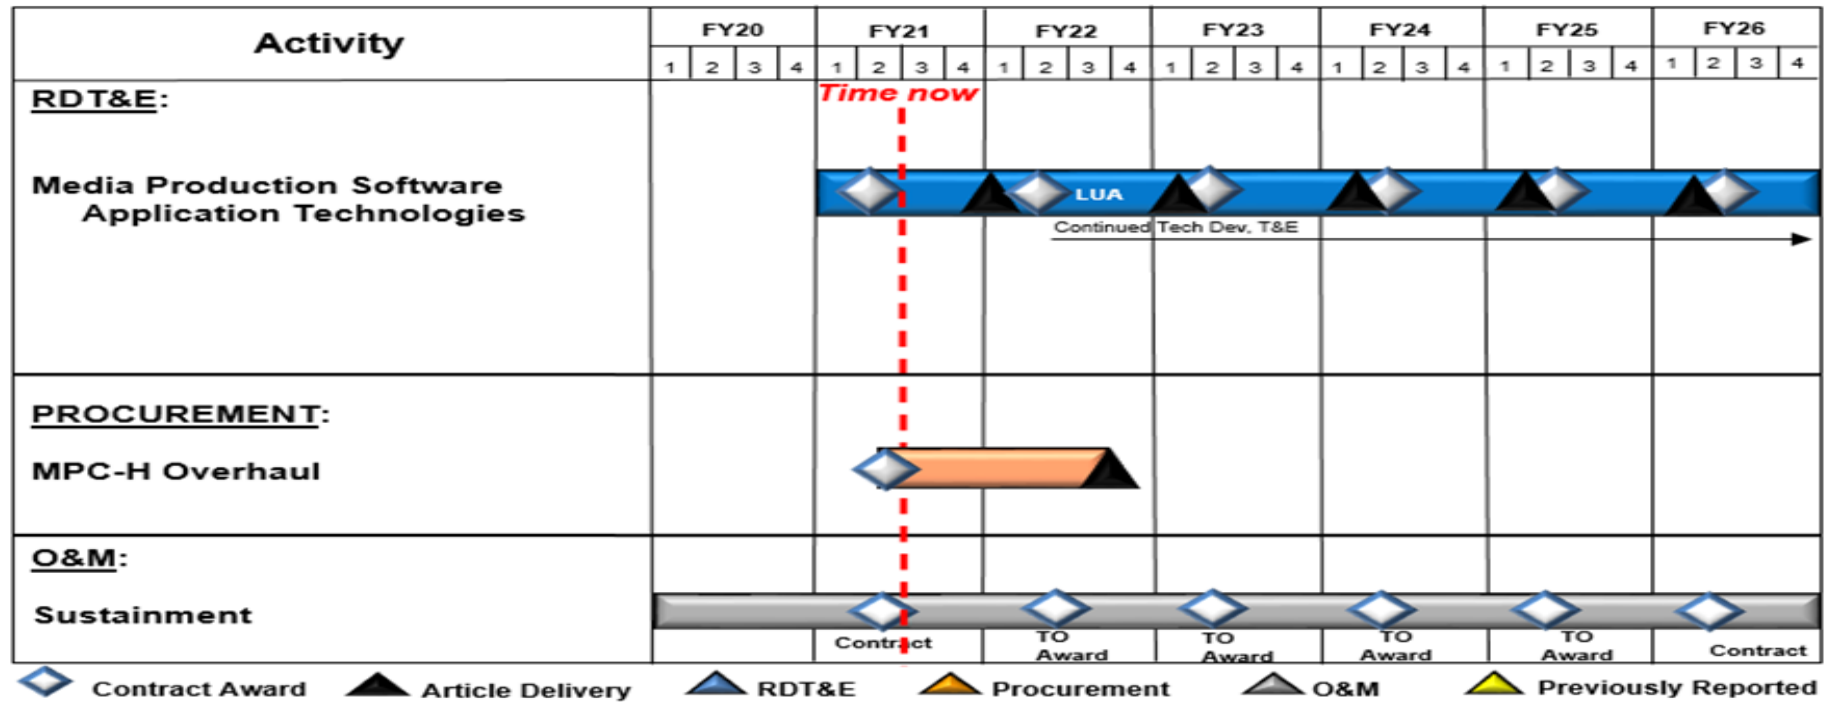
| Activity | FY20 | FY21 | FY22 | FY23 | FY24 | FY25 | FY26 |
|---|---|---|---|---|---|---|---|
| | 1 2 3 4 | 1 2 3 4 | 1 2 3 4 | 1 2 3 4 | 1 2 3 4 | 1 2 3 4 | 1 2 3 4 |

RDT&E:

Time now

Media Production Software Application Technologies

LUA

Continued Tech Dev, T&E

PROCUREMENT:

MPC-H Overhaul

O&M:

Sustainment

Contract

TO Award

TO Award

TO Award

TO Award

Contract

Contract Award
Article Delivery
RDT&E
Procurement
O&M
Previously Reported